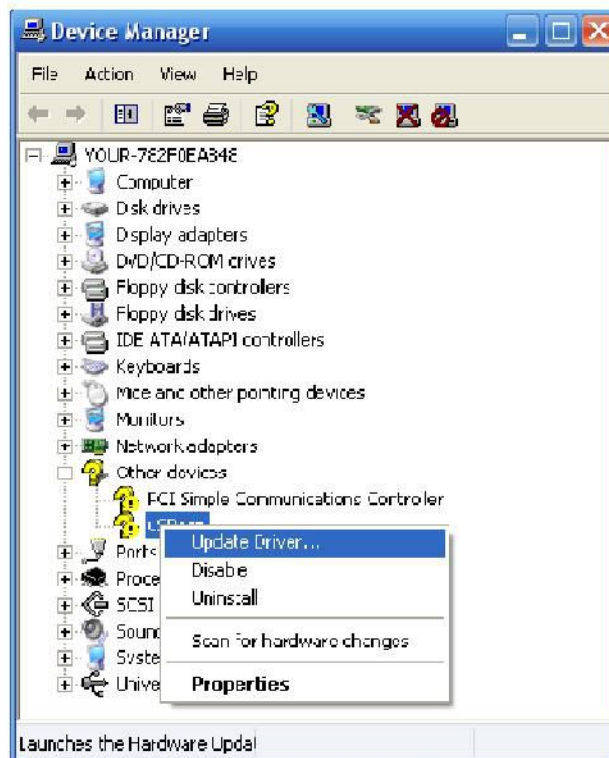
Device Manager

File Action View Help

YOUR-782F0EA348
Computer
Disk drives
Display adapters
DVD/CD-ROM drives
Floppy disk controllers
Floppy disk drives
IDE ATA/ATAPI controllers
Keyboards
Mice and other pointing devices
Monitors
Network adapters
Other devices
PCI Simple Communications Controller
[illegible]
Ports
Proce
SCSI
Sound
Syste
Unive

Update Driver...
Disable
Uninstall
Scan for hardware changes
Properties

Launches the Hardware Updal